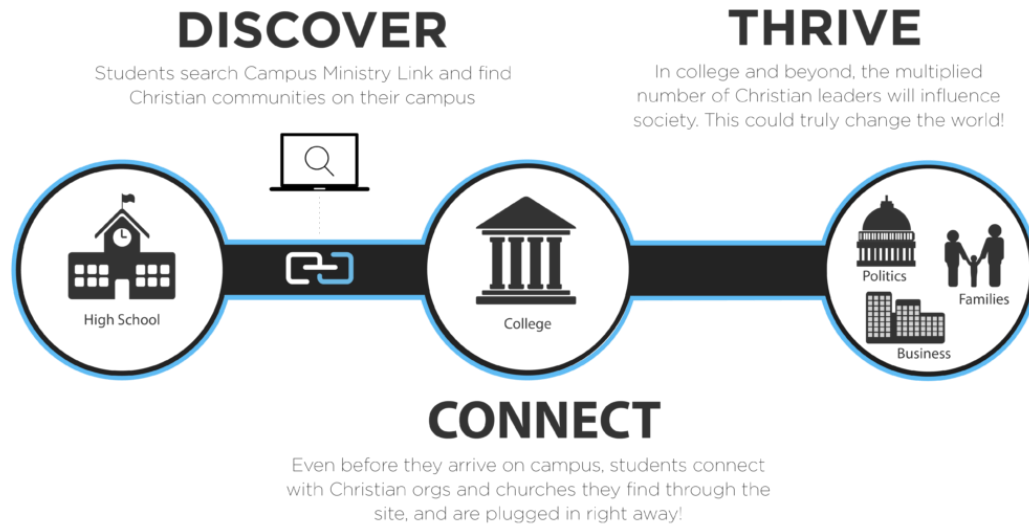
DISCOVER

Students search Campus Ministry Link and find Christian communities on their campus

THRIVE

In college and beyond, the multiplied number of Christian leaders will influence society. This could truly change the world!

High School

College

Politics

Families

Business

CONNECT

Even before they arrive on campus, students connect with Christian orgs and churches they find through the site, and are plugged in right away!